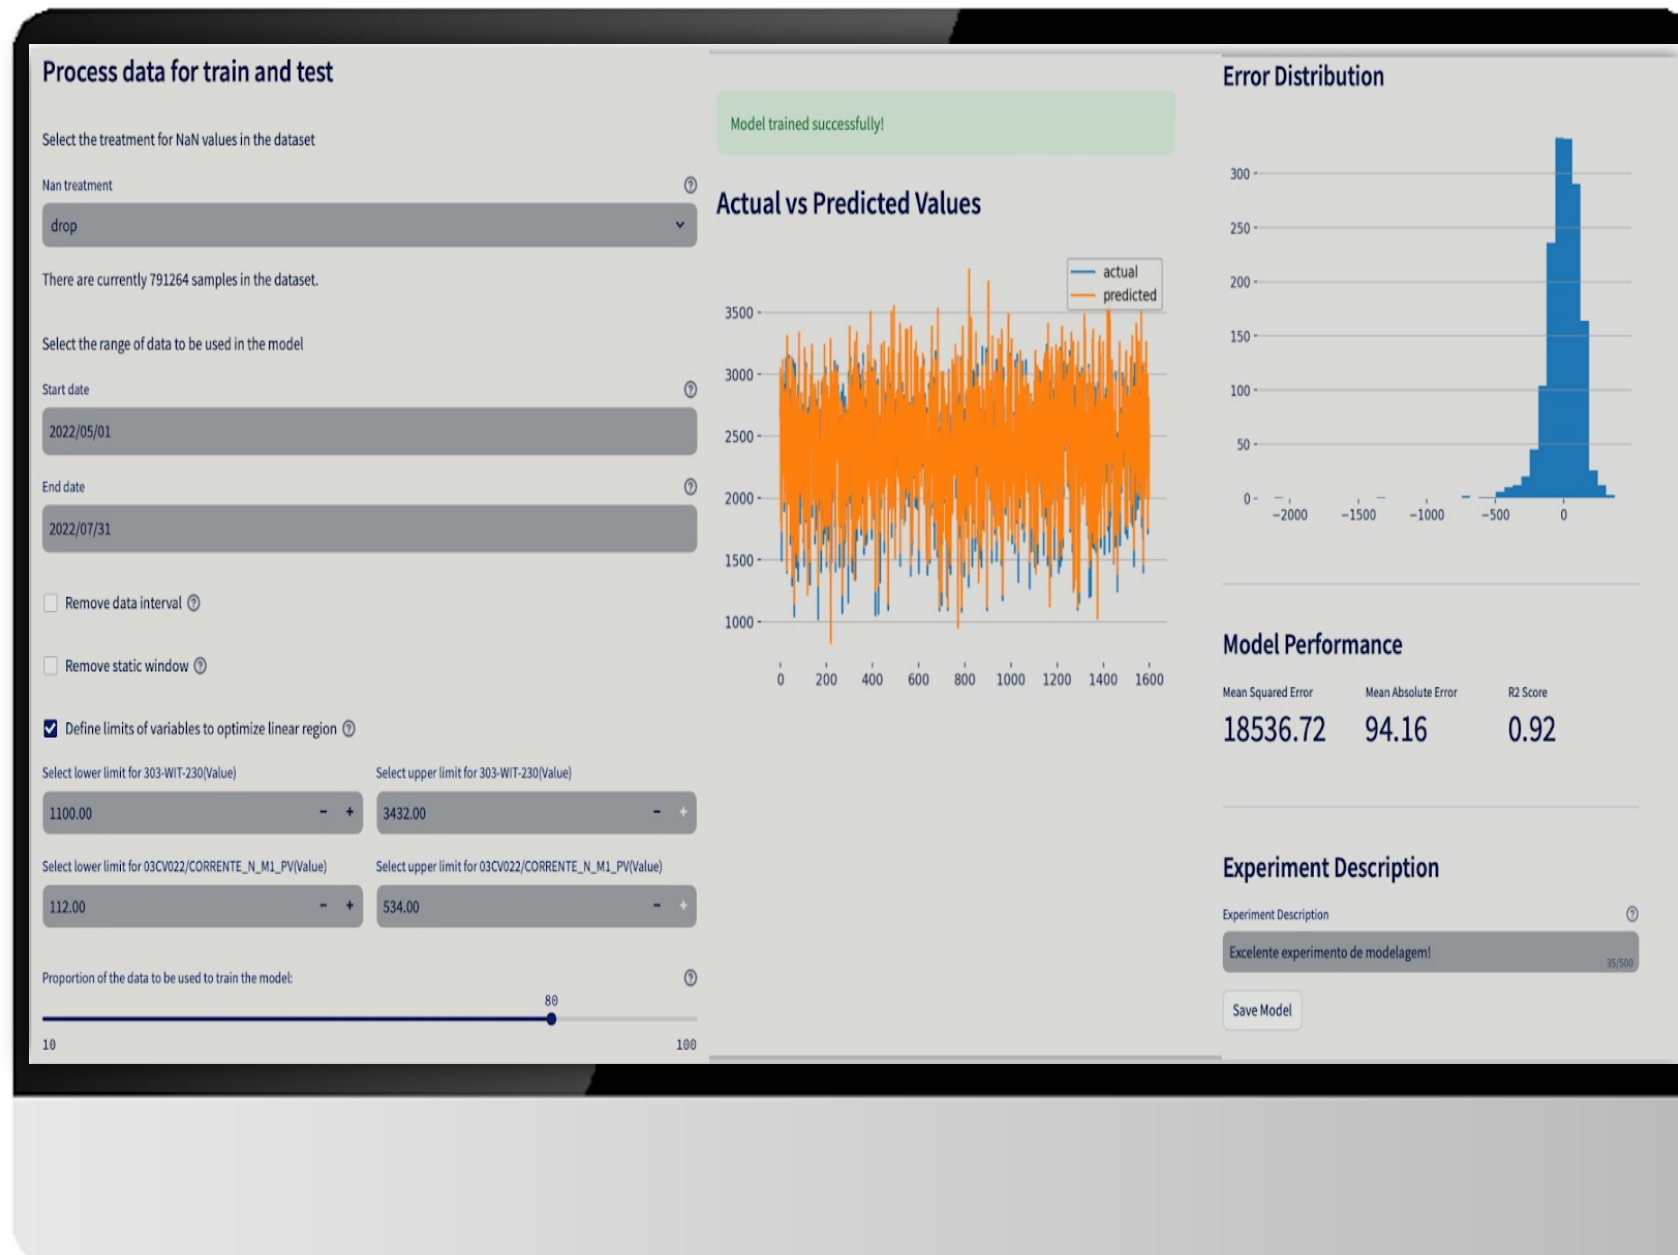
Process data for train and test

Select the treatment for NaN values in the dataset

Nan treatment

drop

There are currently 791264 samples in the dataset.

Select the range of data to be used in the model

Start date

2022/05/01

End date

2022/07/31

Remove data interval

Remove static window

Define limits of variables to optimize linear region

Select lower limit for 303-WIT-230(Value)

1100.00

Select upper limit for 303-WIT-230(Value)

3432.00

Select lower limit for 03CV022/CORRENTE_N_M1_PV(Value)

112.00

Select upper limit for 03CV022/CORRENTE_N_M1_PV(Value)

534.00

Proportion of the data to be used to train the model:

80

10

100

Model trained successfully!

Actual vs Predicted Values

actual
predicted

3500
3000
2500
2000
1500
1000

0 200 400 600 800 1000 1200 1400 1600

Error Distribution

300
250
200
150
100
50
0

−2000 −1500 −1000 −500 0

Model Performance

Mean Squared Error
18536.72

Mean Absolute Error
94.16

R2 Score
0.92

Experiment Description

Experiment Description

Excelente experimento de modelagem!

35/500

Save Model